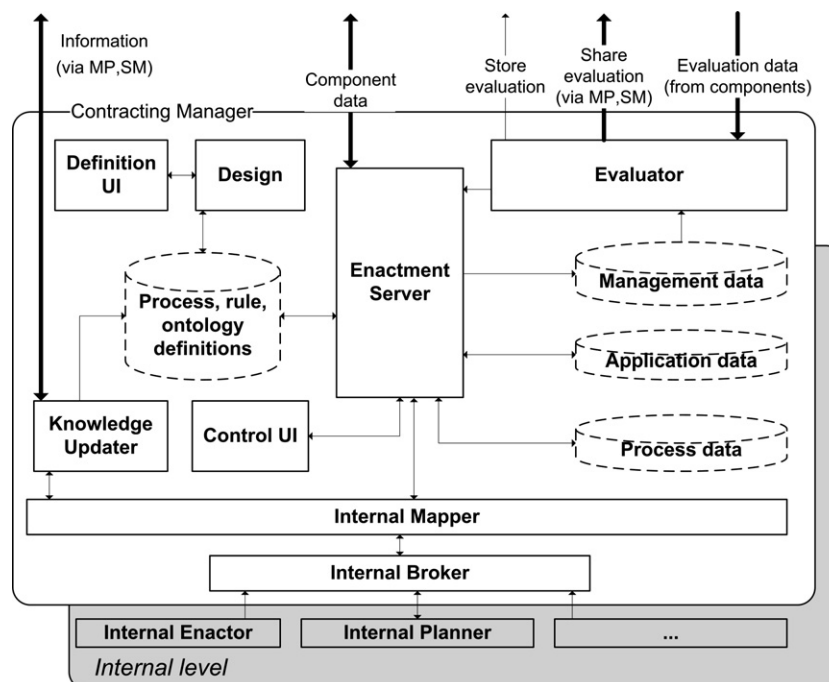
Information (via MP,SM)

Component data

Store evaluation

Share evaluation (via MP,SM)

Evaluation data (from components)

Contracting Manager

Definition UI

Design

Evaluator

Enactment Server

Process, rule, ontology definitions

Management data

Application data

Knowledge Updater

Control UI

Process data

Internal Mapper

Internal Broker

Internal Enactor

Internal Planner

...

Internal level